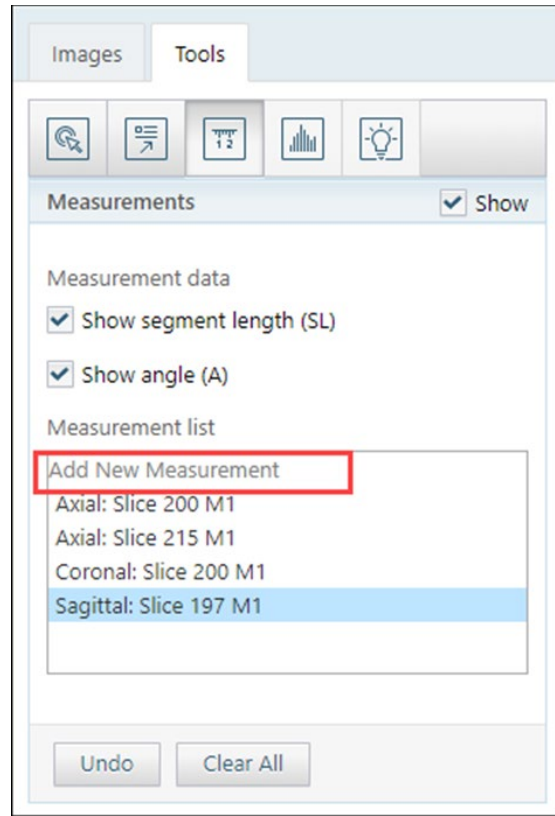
Images
Tools

12

Measurements
Show

Measurement data
Show segment length (SL)
Show angle (A)

Measurement list
Add New Measurement
Axial: Slice 200 M1
Axial: Slice 215 M1
Coronal: Slice 200 M1
Sagittal: Slice 197 M1

Undo
Clear All